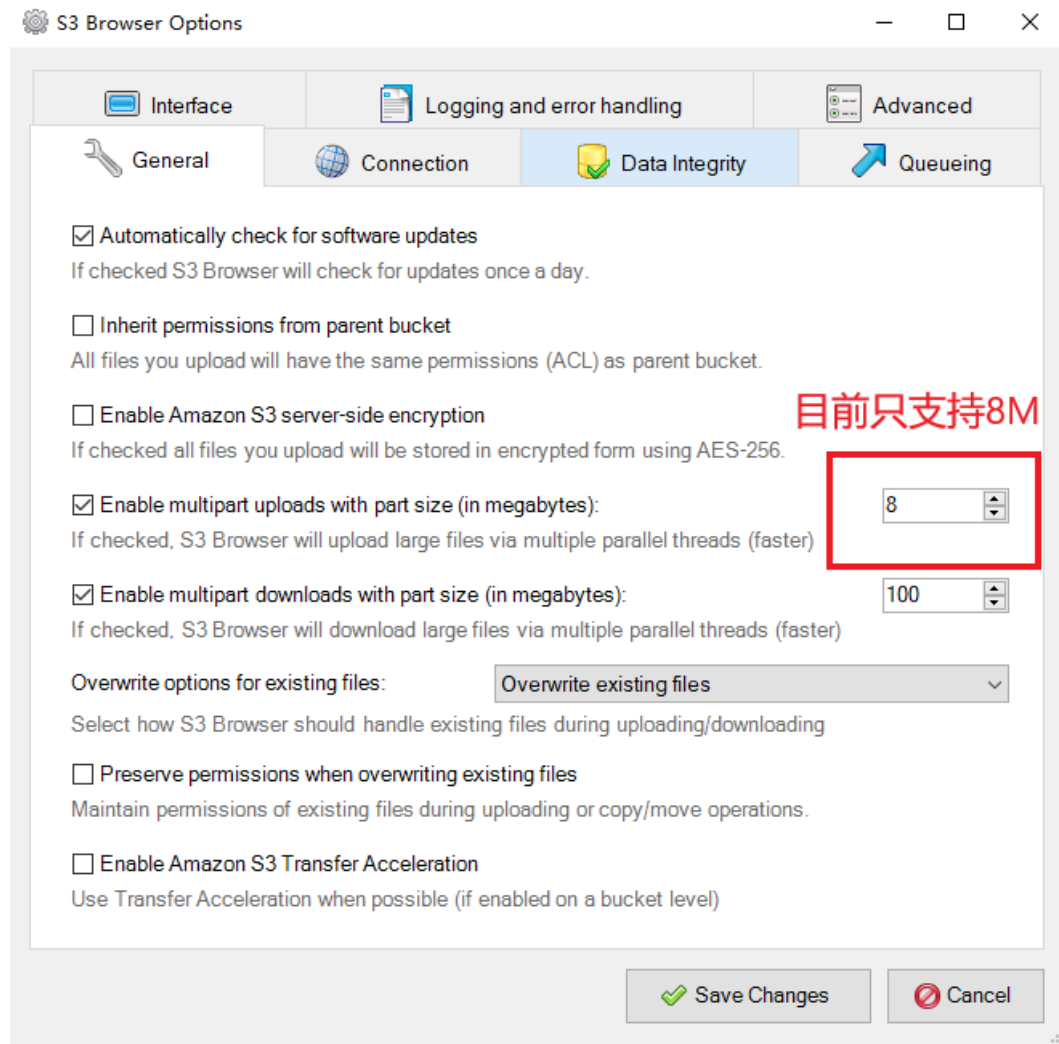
S3 Browser Options

Interface
Logging and error handling
Advanced
General
Connection
Data Integrity
Queueing

Automatically check for software updates
If checked S3 Browser will check for updates once a day.

Inherit permissions from parent bucket
All files you upload will have the same permissions (ACL) as parent bucket.

Enable Amazon S3 server-side encryption
If checked all files you upload will be stored in encrypted form using AES-256.

目前只支持8M

Enable multipart uploads with part size (in megabytes):
8
If checked, S3 Browser will upload large files via multiple parallel threads (faster)

Enable multipart downloads with part size (in megabytes):
100
If checked, S3 Browser will download large files via multiple parallel threads (faster)

Overwrite options for existing files:
Overwrite existing files
Select how S3 Browser should handle existing files during uploading/downloading

Preserve permissions when overwriting existing files
Maintain permissions of existing files during uploading or copy/move operations.

Enable Amazon S3 Transfer Acceleration
Use Transfer Acceleration when possible (if enabled on a bucket level)

Save Changes
Cancel